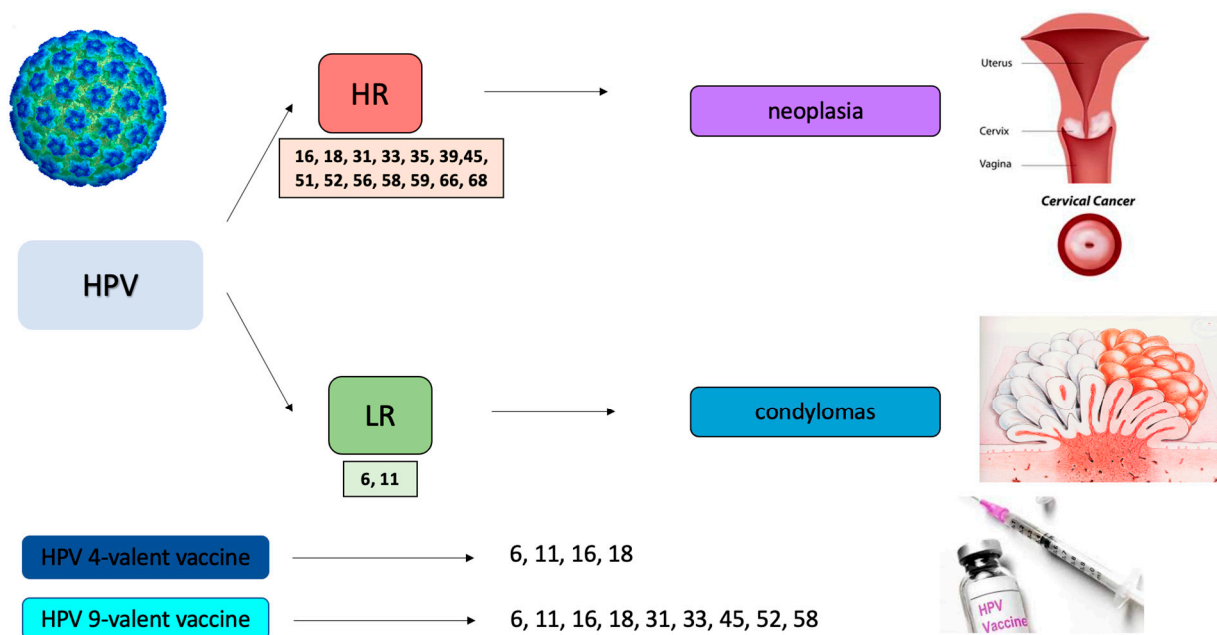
HR

16, 18, 31, 33, 35, 39,45, 51, 52, 56, 58, 59, 66, 68

neoplasia

Uterus

Cervix

Vagina

Cervical Cancer

HPV

LR

6, 11

condylomas

HPV 4-valent vaccine

6, 11, 16, 18

HPV 9-valent vaccine

6, 11, 16, 18, 31, 33, 45, 52, 58

HPV Vaccine